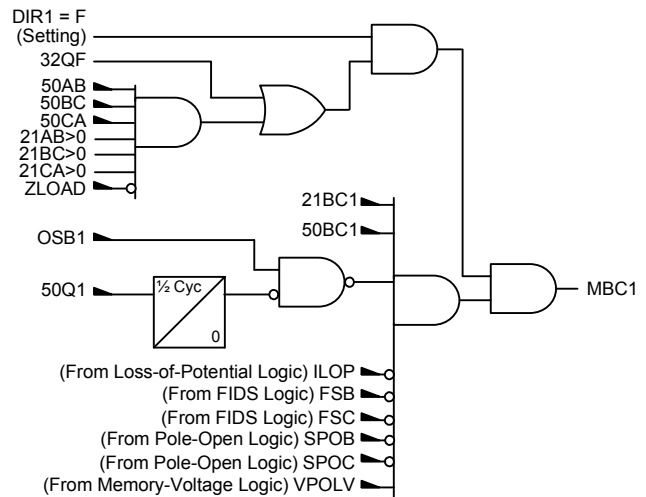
DIR1 = F
(Setting)
32QF
50AB
50BC
50CA
21AB>0
21BC>0
21CA>0
ZLOAD
21BC1
50BC1
OSB1
50Q1
½ Cyc
0
MBC1
(From Loss-of-Potential Logic) ILOP
(From FIDS Logic) FSB
(From FIDS Logic) FSC
(From Pole-Open Logic) SPOB
(From Pole-Open Logic) SPOC
(From Memory-Voltage Logic) VPOLV